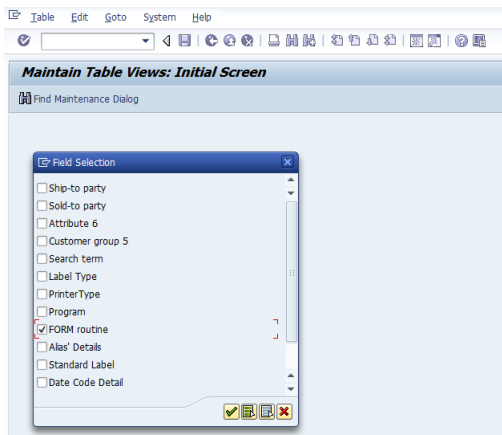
Table Edit Goto System Help

Maintain Table Views: Initial Screen

Find Maintenance Dialog

Field Selection

Ship-to party
Sold-to party
Attribute 6
Customer group 5
Search term
Label Type
PrinterType
Program
FORM routine
Alias' Details
Standard Label
Date Code Detail